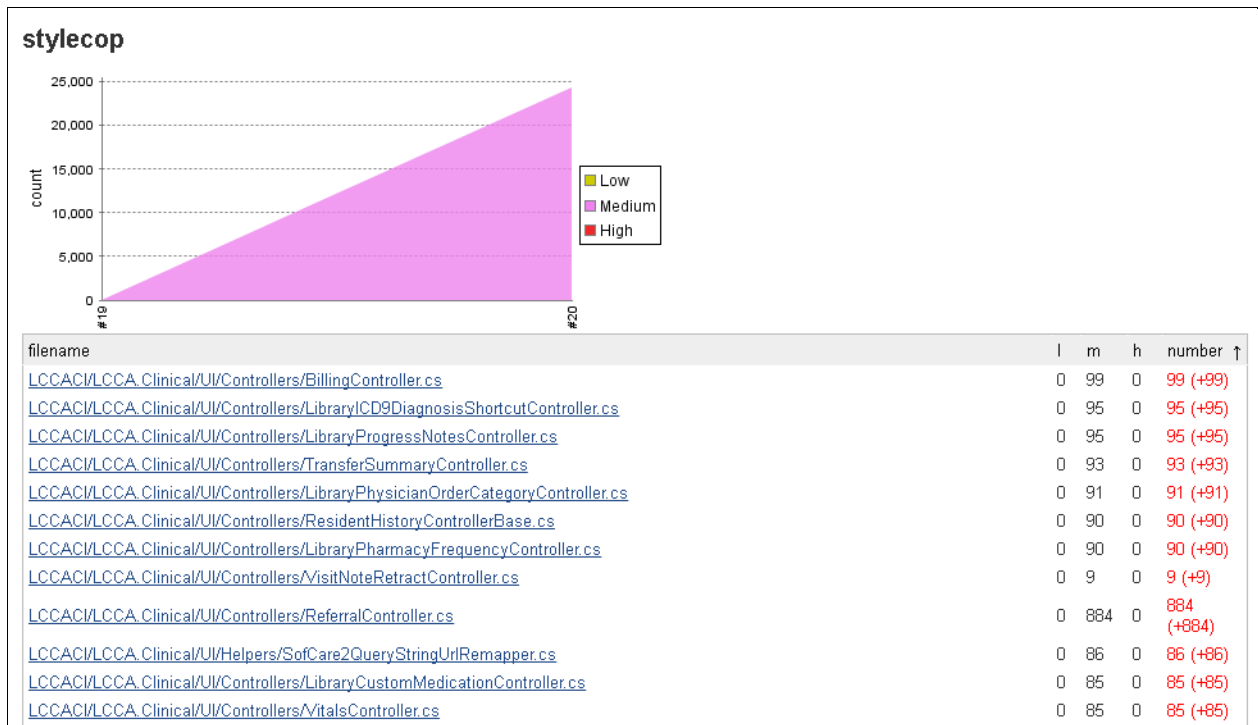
stylecop

25,000
20,000
15,000
10,000
5,000
0
count
#19
#20

Low
Medium
High

| filename | l | m | h | number ↑ |
|---|---|---|---|---|
| LCCACI/LCCA.Clinical/UI/Controllers/BillingController.cs | 0 | 99 | 0 | 99 (+99) |
| LCCACI/LCCA.Clinical/UI/Controllers/LibraryICD9DiagnosisShortcutController.cs | 0 | 95 | 0 | 95 (+95) |
| LCCACI/LCCA.Clinical/UI/Controllers/LibraryProgressNotesController.cs | 0 | 95 | 0 | 95 (+95) |
| LCCACI/LCCA.Clinical/UI/Controllers/TransferSummaryController.cs | 0 | 93 | 0 | 93 (+93) |
| LCCACI/LCCA.Clinical/UI/Controllers/LibraryPhysicianOrderCategoryController.cs | 0 | 91 | 0 | 91 (+91) |
| LCCACI/LCCA.Clinical/UI/Controllers/ResidentHistoryControllerBase.cs | 0 | 90 | 0 | 90 (+90) |
| LCCACI/LCCA.Clinical/UI/Controllers/LibraryPharmacyFrequencyController.cs | 0 | 90 | 0 | 90 (+90) |
| LCCACI/LCCA.Clinical/UI/Controllers/VisitNoteRetractController.cs | 0 | 9 | 0 | 9 (+9) |
| LCCACI/LCCA.Clinical/UI/Controllers/ReferralController.cs | 0 | 884 | 0 | 884 (+884) |
| LCCACI/LCCA.Clinical/UI/Helpers/SofCare2QueryStringUrlRemapper.cs | 0 | 86 | 0 | 86 (+86) |
| LCCACI/LCCA.Clinical/UI/Controllers/LibraryCustomMedicationController.cs | 0 | 85 | 0 | 85 (+85) |
| LCCACI/LCCA.Clinical/UI/Controllers/VitalsController.cs | 0 | 85 | 0 | 85 (+85) |